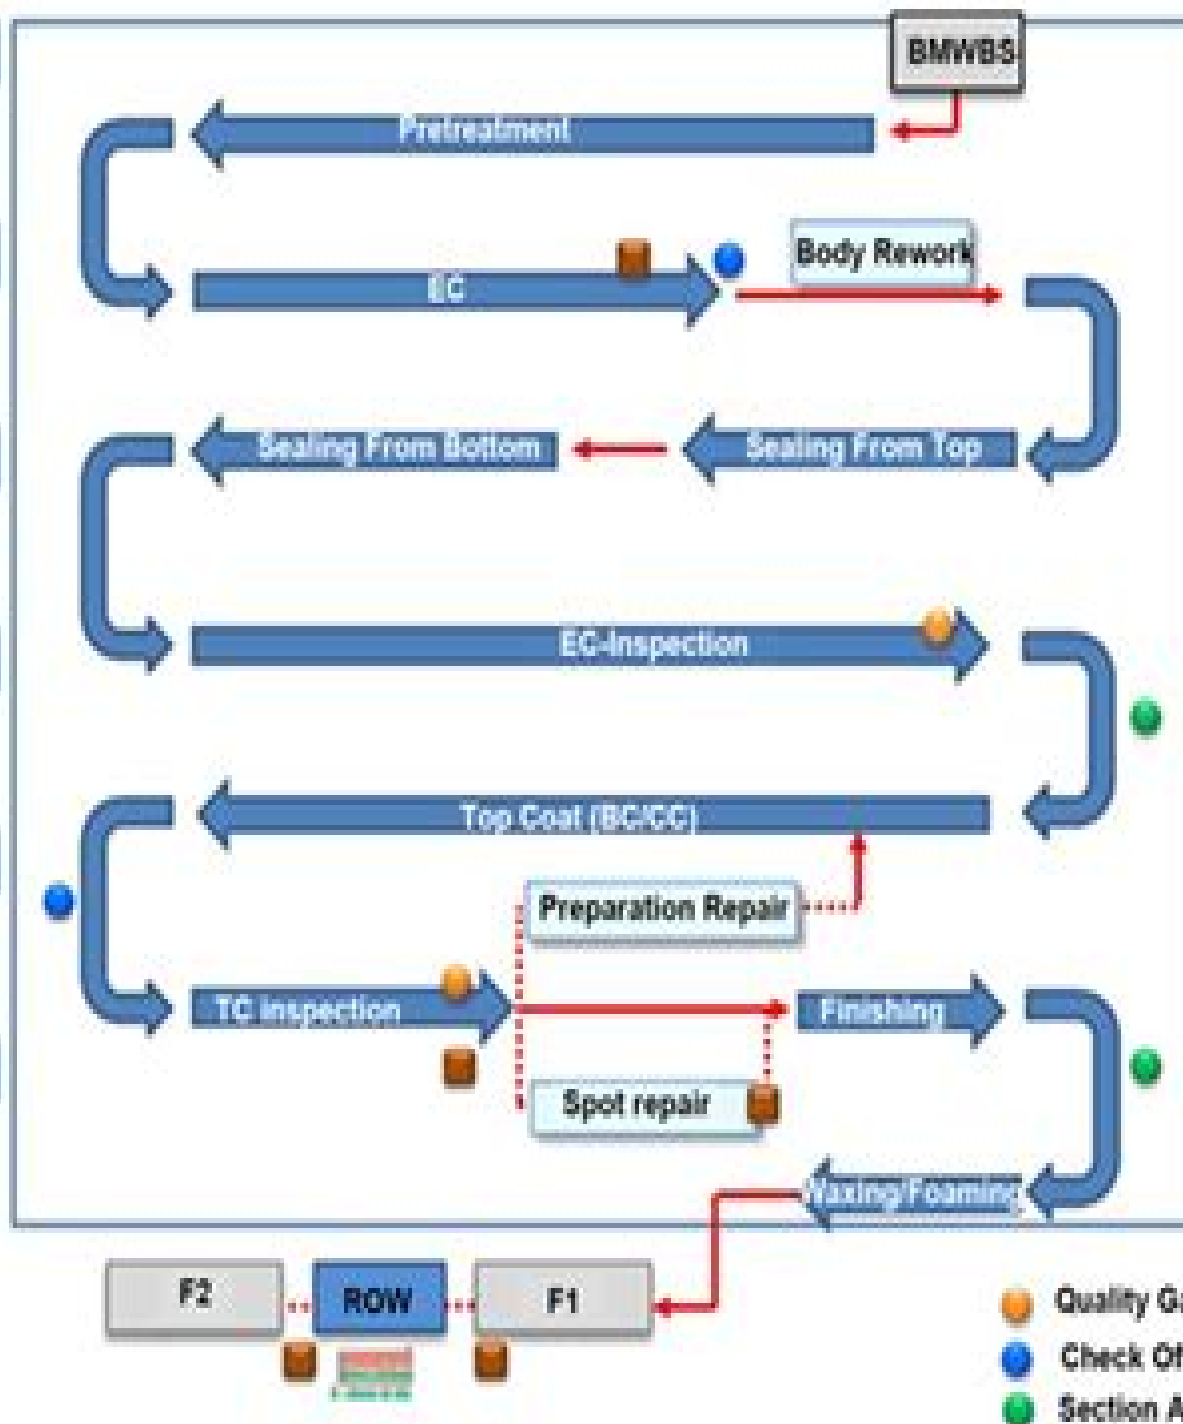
BMWBS

Pretreatment

EC

Body Rework

Sealing From Bottom

Sealing From Top

EC-Inspection

Top Coat (BC/CC)

Preparation Repair

TC inspection

Finishing

Spot repair

Waxing/Foaming

F2

ROW

F1

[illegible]

Quality Ga

Check Of

Section A